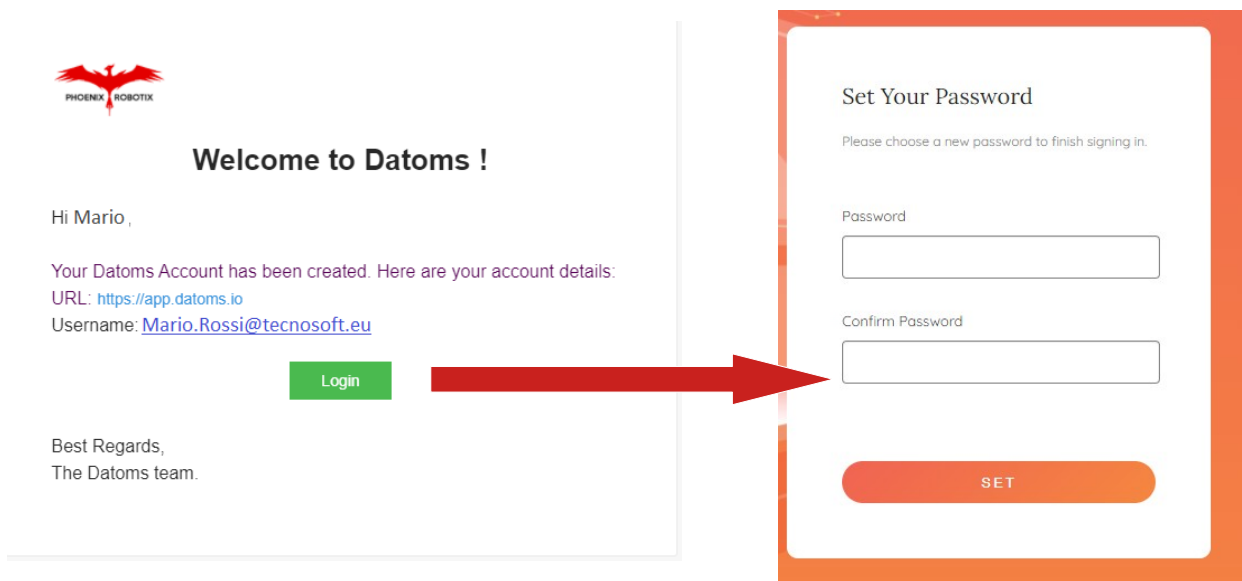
PHOENIX ROBOTIX

Welcome to Datoms !

Hi Mario ,

Your Datoms Account has been created. Here are your account details:
URL: https://app.datoms.io
Username: Mario.Rossi@tecnosoft.eu

Login

Best Regards,
The Datoms team.

Set Your Password

Please choose a new password to finish signing in.

Password

Confirm Password

SET